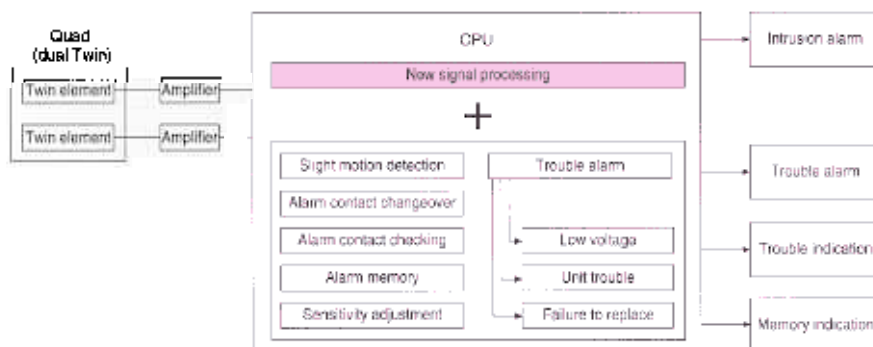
Quad (dual Twin)

Twin element

Amplifier

Twin element

Amplifier

CPU

New signal processing

+

Slight motion detection

Alarm contact changeover

Alarm contact checking

Alarm memory

Sensitivity adjustment

Trouble alarm

Low voltage

Unit trouble

Failure to replace

Intrusion alarm

Trouble alarm

Trouble indication

Memory indication